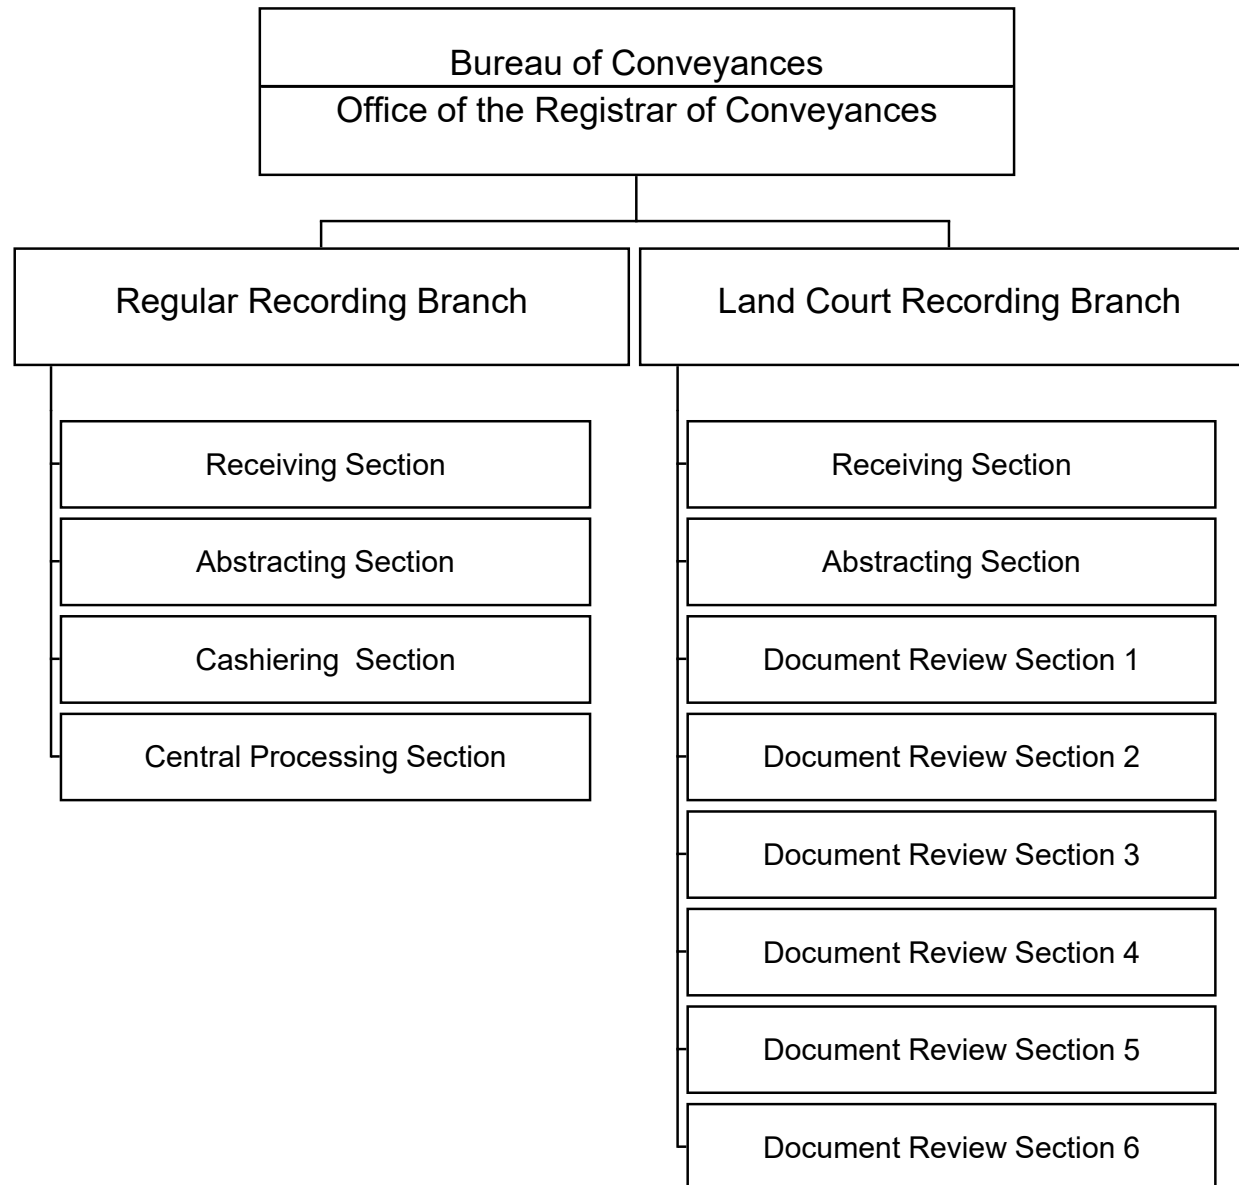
Bureau of Conveyances
Office of the Registrar of Conveyances

Regular Recording Branch

Receiving Section

Abstracting Section

Cashiering  Section

Central Processing Section

Land Court Recording Branch

Receiving Section

Abstracting Section

Document Review Section 1

Document Review Section 2

Document Review Section 3

Document Review Section 4

Document Review Section 5

Document Review Section 6